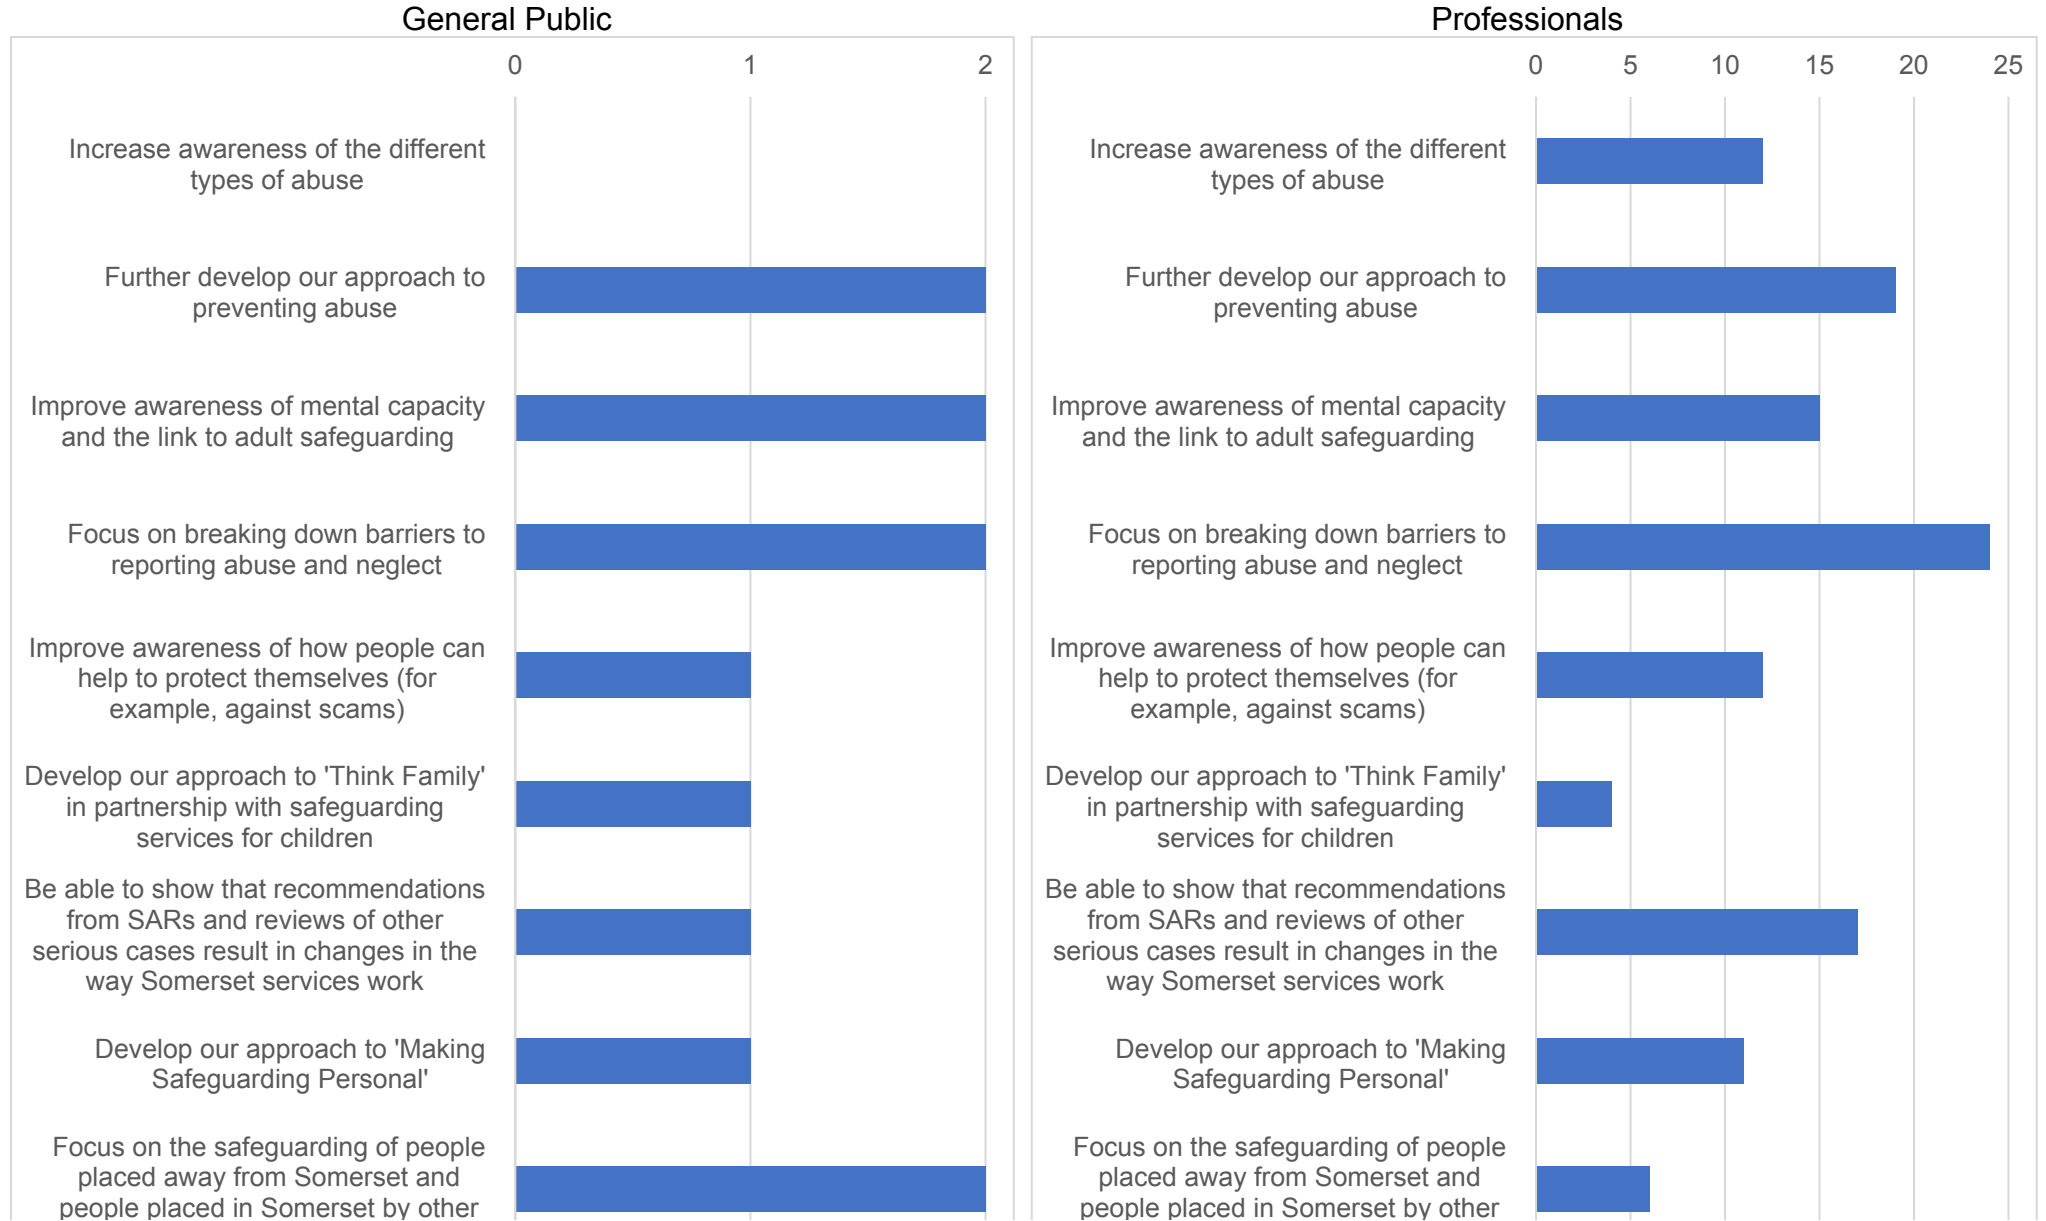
General Public

0
1
2

Increase awareness of the different types of abuse

Further develop our approach to preventing abuse

Improve awareness of mental capacity and the link to adult safeguarding

Focus on breaking down barriers to reporting abuse and neglect

Improve awareness of how people can help to protect themselves (for example, against scams)

Develop our approach to 'Think Family' in partnership with safeguarding services for children

Be able to show that recommendations from SARs and reviews of other serious cases result in changes in the way Somerset services work

Develop our approach to 'Making Safeguarding Personal'

Focus on the safeguarding of people placed away from Somerset and people placed in Somerset by other

Professionals

0
5
10
15
20
25

Increase awareness of the different types of abuse

Further develop our approach to preventing abuse

Improve awareness of mental capacity and the link to adult safeguarding

Focus on breaking down barriers to reporting abuse and neglect

Improve awareness of how people can help to protect themselves (for example, against scams)

Develop our approach to 'Think Family' in partnership with safeguarding services for children

Be able to show that recommendations from SARs and reviews of other serious cases result in changes in the way Somerset services work

Develop our approach to 'Making Safeguarding Personal'

Focus on the safeguarding of people placed away from Somerset and people placed in Somerset by other